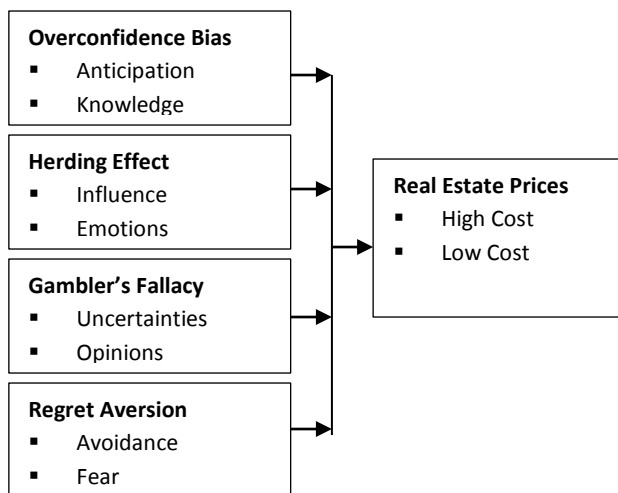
**Overconfidence Bias**
- Anticipation
- Knowledge

**Herding Effect**
- Influence
- Emotions

**Gambler's Fallacy**
- Uncertainties
- Opinions

**Regret Aversion**
- Avoidance
- Fear

**Real Estate Prices**
- High Cost
- Low Cost